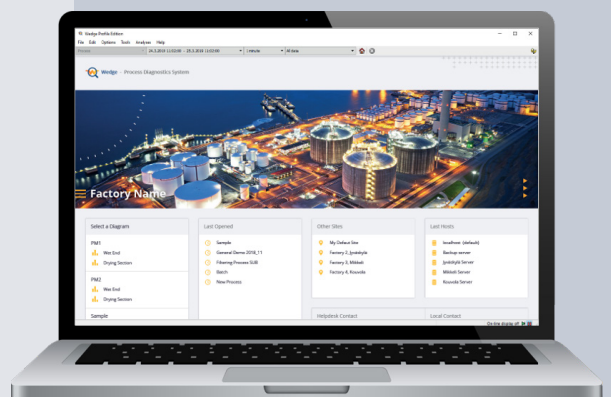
Wedge Profile Edition

File Edit Options Tools Analyses Help

24.3.2018 11:02:00 – 25.3.2018 11:02:00

1 Minute

All data

Wedge - Process Diagnostics System

Factory Name

Select a Diagram

PM1

Wet End

Drying Section

PM2

Wet End

Drying Section

Sample

Last Opened

Sample

General Demo 2018_11

Filtering Process SUB

Batch

New Process

Other Sites

My Default Site

Factory 2, Jyväskylä

Factory 3, Mikkeli

Factory 4, Kouvola

Last Hosts

localhost (default)

Backup server

Jyväskylä Server

Mikkeli Server

Kouvola Server

Helpdesk Contact

Local Contact

On-line display off